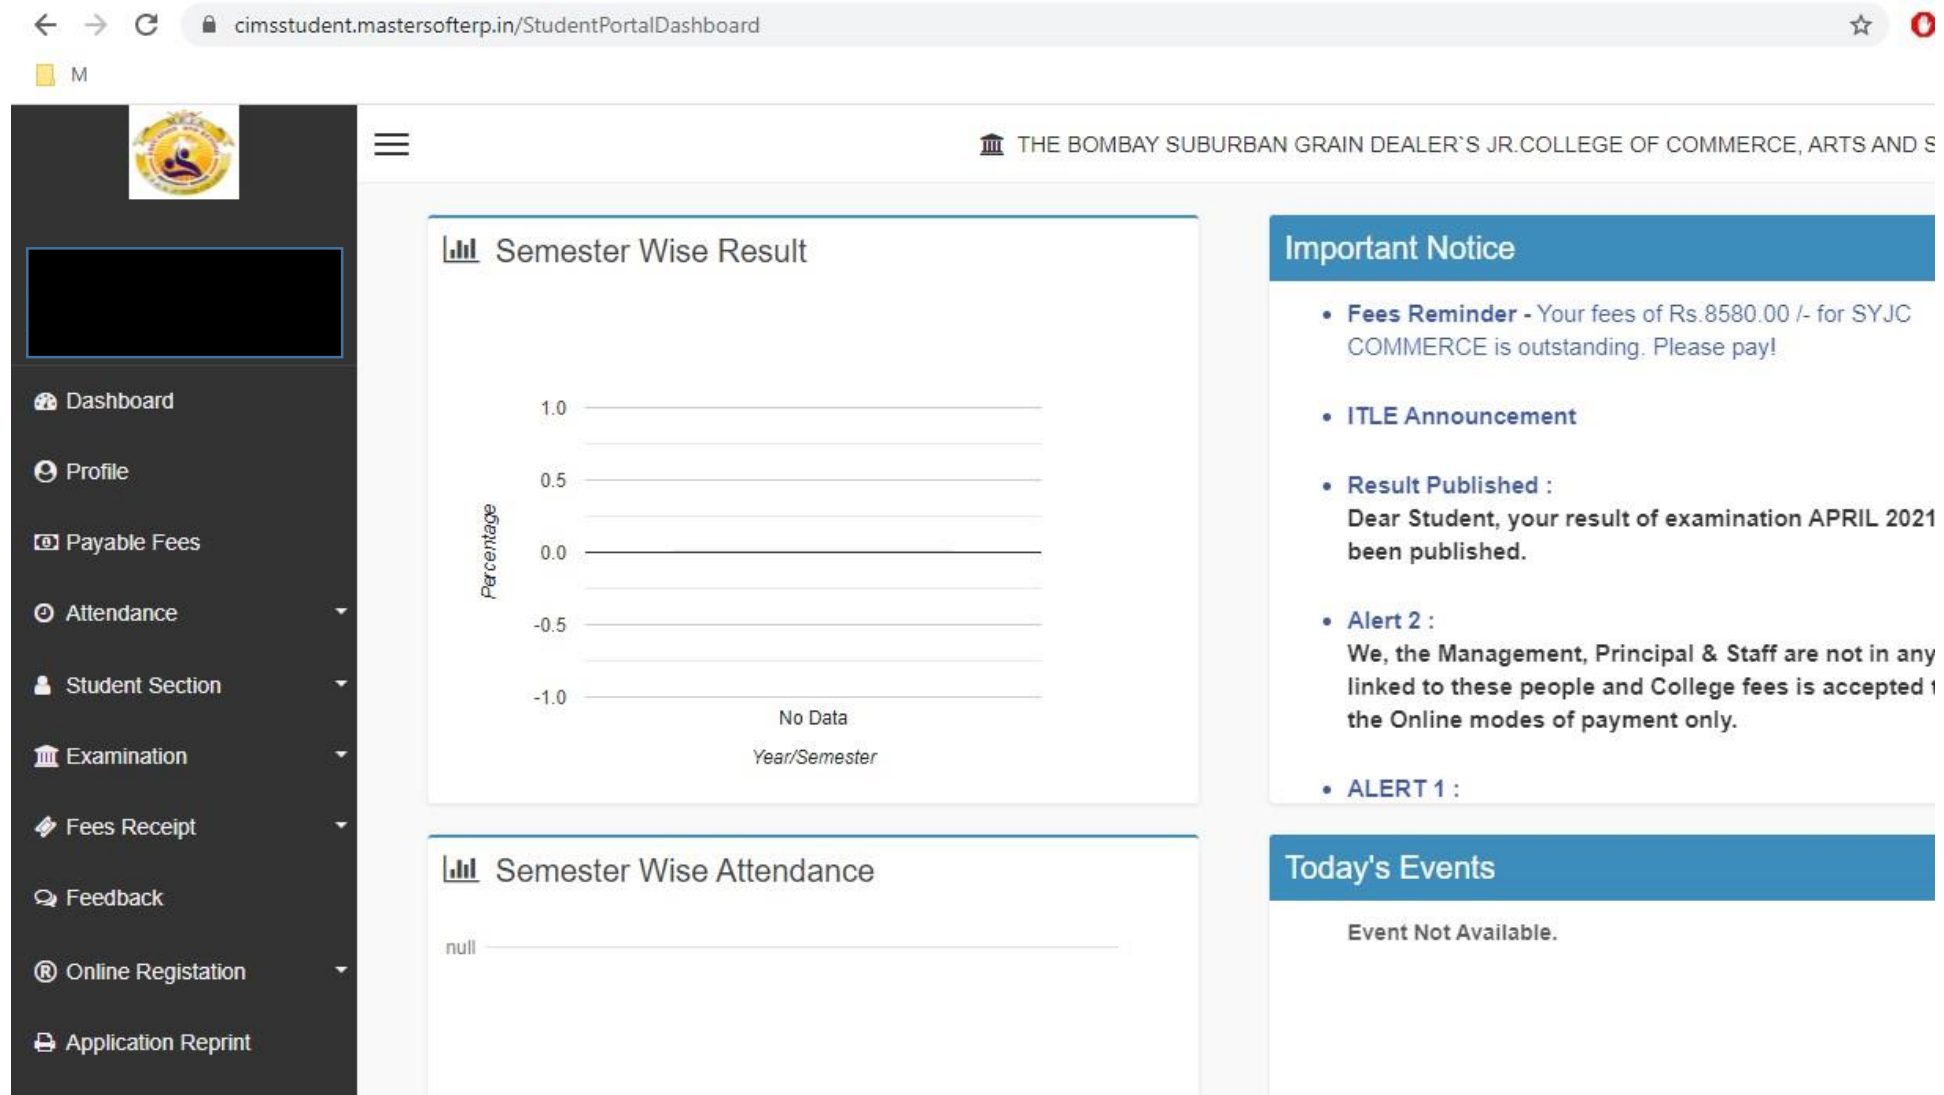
cimsstudent.mastersofterp.in/StudentPortalDashboard

M

THE BOMBAY SUBURBAN GRAIN DEALER`S JR.COLLEGE OF COMMERCE, ARTS AND S

Dashboard
Profile
Payable Fees
Attendance
Student Section
Examination
Fees Receipt
Feedback
Online Registation
Application Reprint

Semester Wise Result

| 1.0 |
| 0.5 |
| 0.0 |
| -0.5 |
| -1.0 |

Percentage

No Data

Year/Semester

Semester Wise Attendance

null

Important Notice

• Fees Reminder - Your fees of Rs.8580.00 /- for SYJC COMMERCE is outstanding. Please pay!

• ITLE Announcement

• Result Published :
Dear Student, your result of examination APRIL 2021 been published.

• Alert 2 :
We, the Management, Principal & Staff are not in any linked to these people and College fees is accepted the Online modes of payment only.

• ALERT 1 :

Today's Events

Event Not Available.